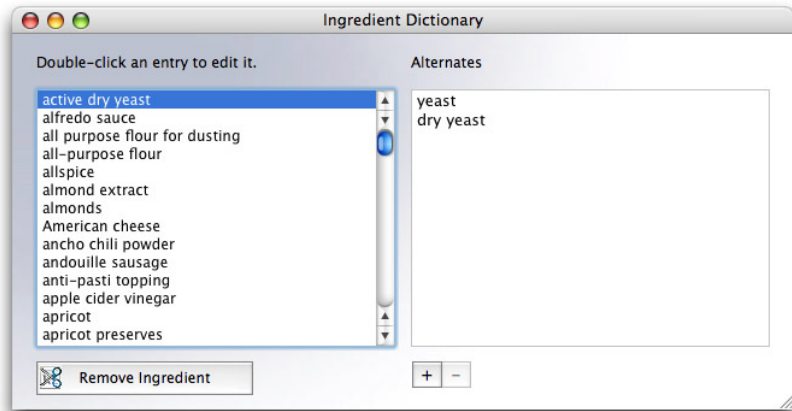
Ingredient Dictionary

Double-click an entry to edit it.

active dry yeast
alfredo sauce
all purpose flour for dusting
all-purpose flour
allspice
almond extract
almonds
American cheese
ancho chili powder
andouille sausage
anti-pasti topping
apple cider vinegar
apricot
apricot preserves

Remove Ingredient

Alternates

yeast
dry yeast

+ −